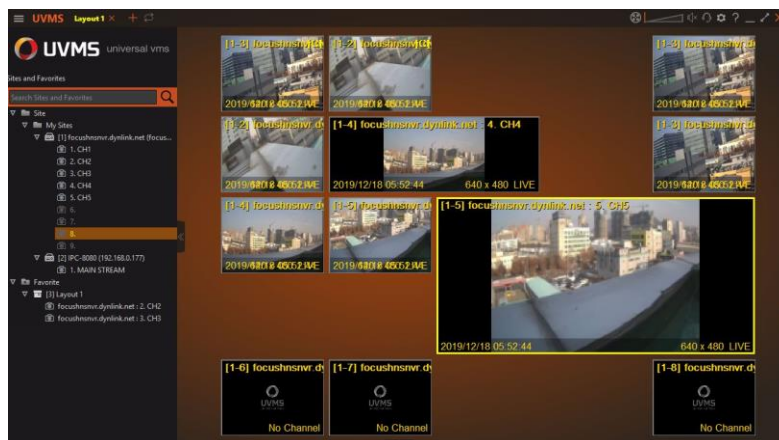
UVMS Layout1 × +

UVMS universal vms

Sites and Favorites

Search Sites and Favorites

Site
My Sites
[1] focushnsnvr.dynlink.net (focus...
1. CH1
2. CH2
3. CH3
4. CH4
5. CH5
6.
7.
8.
9.
[2] IPC-8080 (192.168.0.177)
1. MAIN STREAM
Favorite
[3] Layout 1
focushnsnvr.dynlink.net : 2. CH2
focushnsnvr.dynlink.net : 3. CH3

[1-3] focushnsnvr.dy
2019/12/18 05:52 LIVE

[1-2] focushnsnvr.dy
2019/12/18 05:52 LIVE

[1-3] focushnsnvr.dy
2019/12/18 05:52 LIVE

[1-2] focushnsnvr.dy
2019/12/18 05:52 LIVE

[1-4] focushnsnvr.dynlink.net : 4. CH4
2019/12/18 05:52:44
640 x 480 LIVE

[1-3] focushnsnvr.dy
2019/12/18 05:52 LIVE

[1-4] focushnsnvr.dy
2019/12/18 05:52 LIVE

[1-5] focushnsnvr.dy
2019/12/18 05:52 LIVE

[1-5] focushnsnvr.dynlink.net : 5. CH5
2019/12/18 05:52:44
640 x 480 LIVE

[1-6] focushnsnvr.dy
UVMS
No Channel

[1-7] focushnsnvr.dy
UVMS
No Channel

[1-8] focushnsnvr.dy
UVMS
No Channel